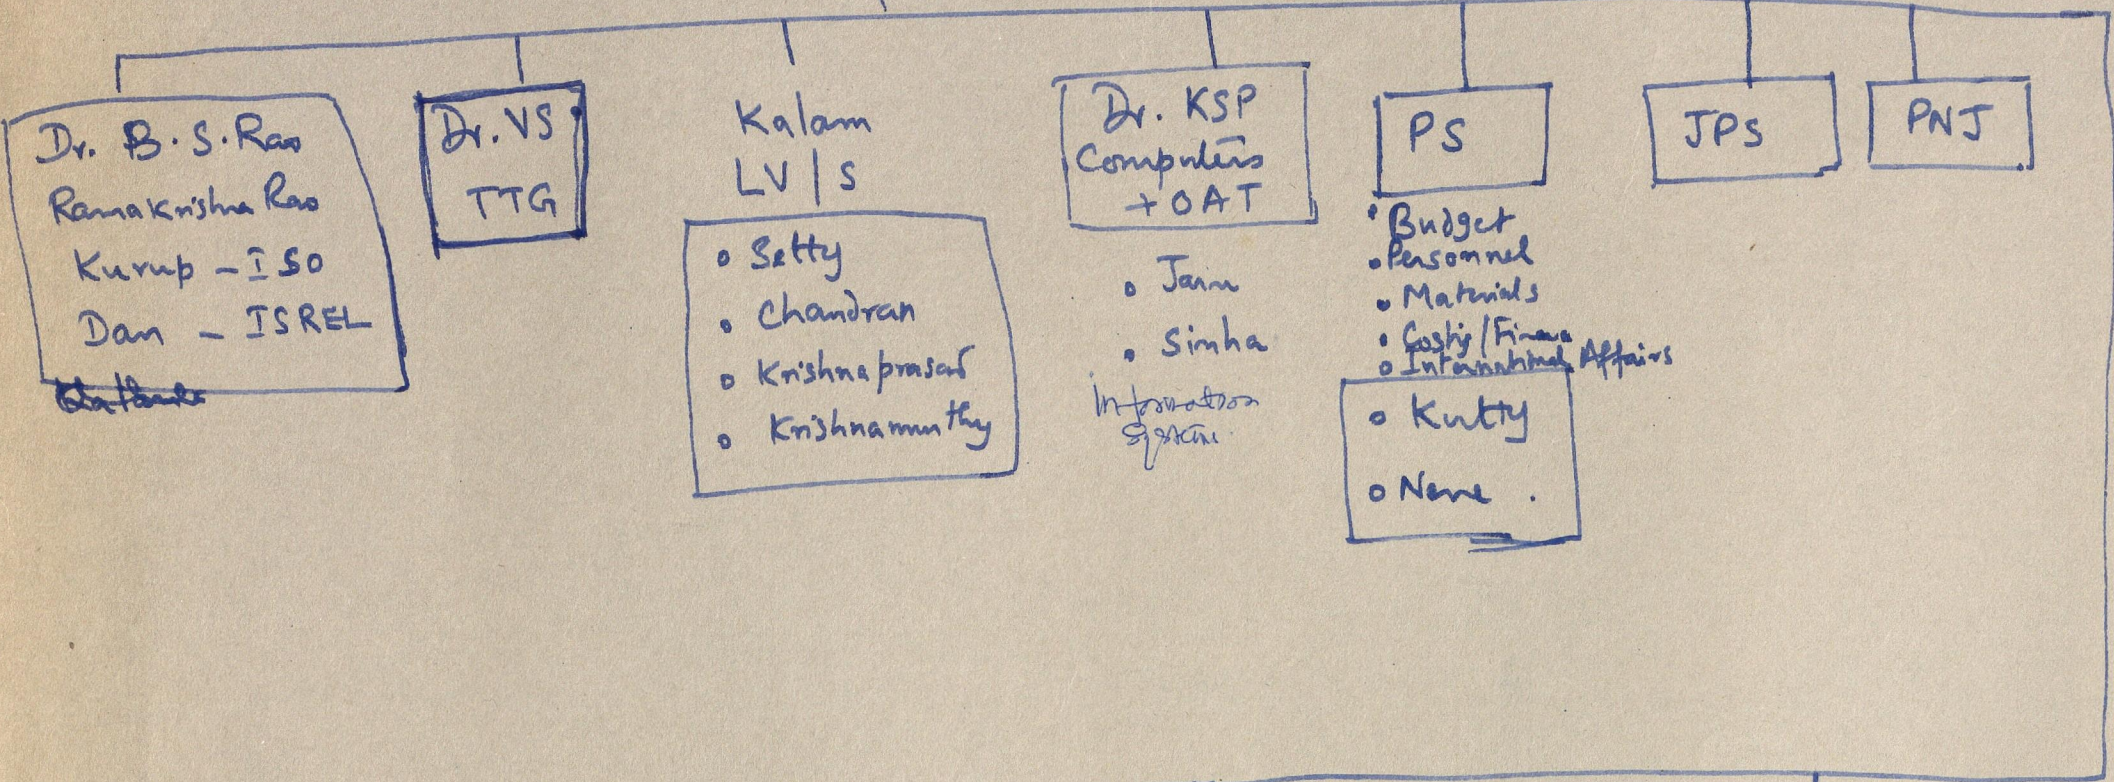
Dr. B. S. Rao
Ramakrishna Rao
Kurup – ISO
Dan – ISREL
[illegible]

Dr. VS
TTG

Kalam
LV | S

o Setty
o Chandran
o Krishnaprasad
o Krishnamurthy

Dr. KSP
Computers
+ OAT

o Jain
o Simha
Information System

PS

• Budget
• Personnel
• Materials
• Costing / Finance
o International Affairs

o Kutty
o Nair .

JPS

PNJ